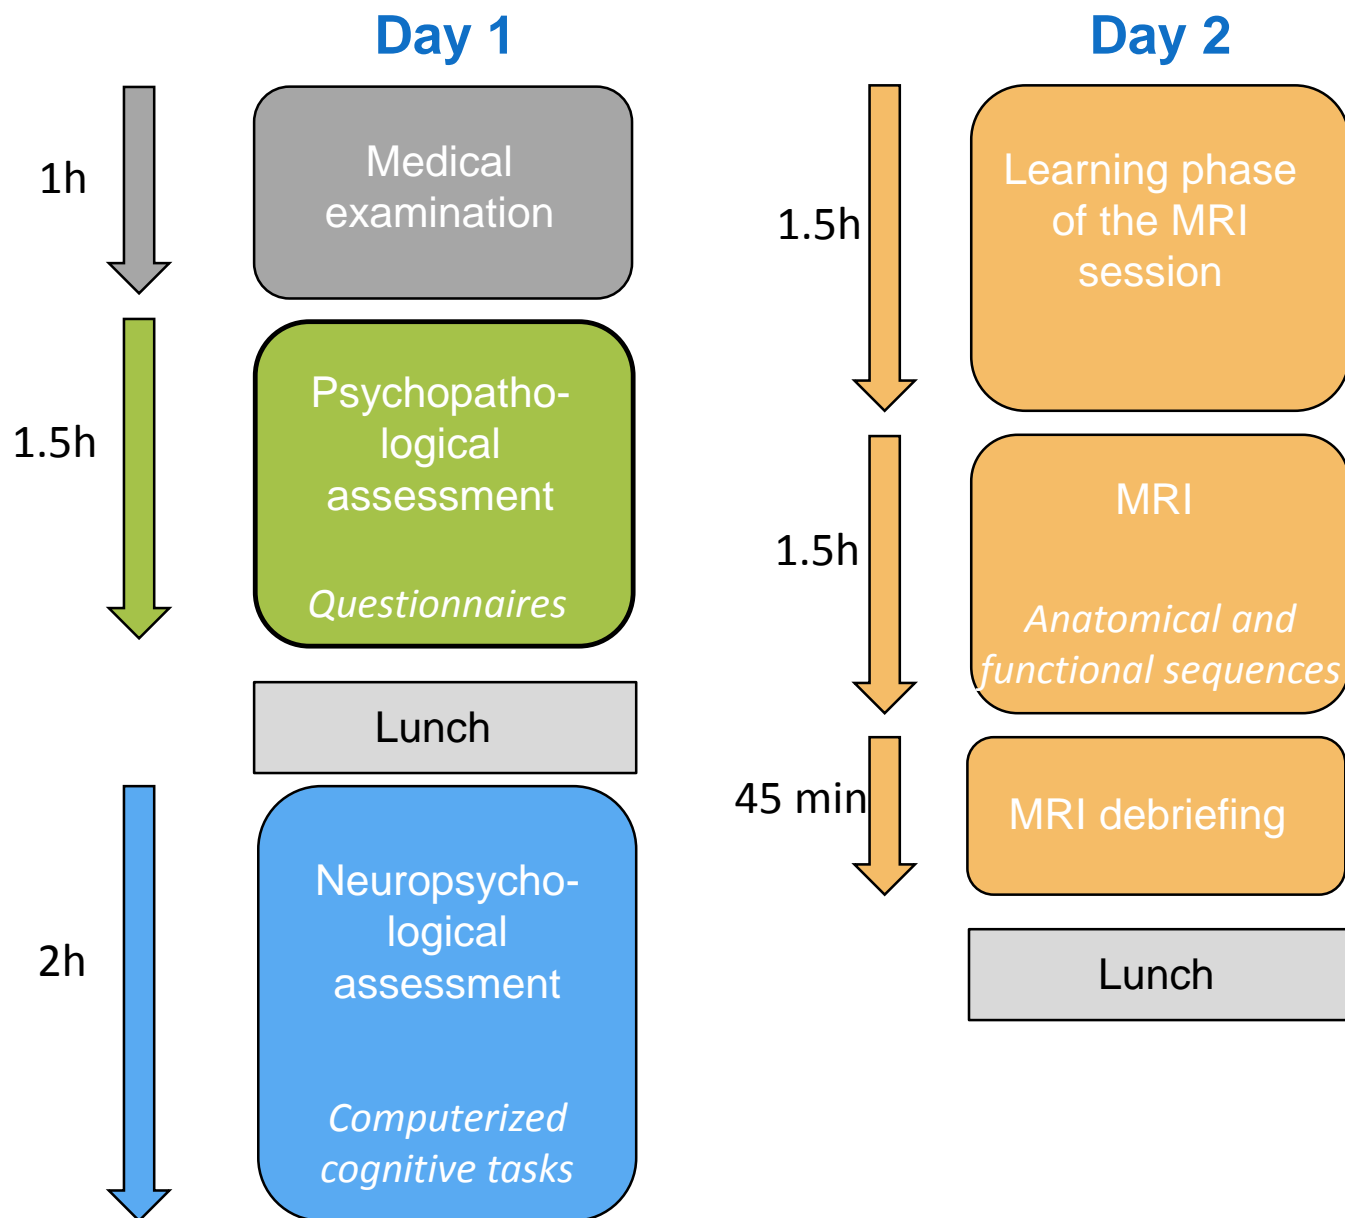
Day 1

1h
Medical examination

1.5h
Psychopathological assessment
*Questionnaires*

Lunch

2h
Neuropsychological assessment
*Computerized cognitive tasks*

Day 2

1.5h
Learning phase of the MRI session

1.5h
MRI
*Anatomical and functional sequences*

45 min
MRI debriefing

Lunch